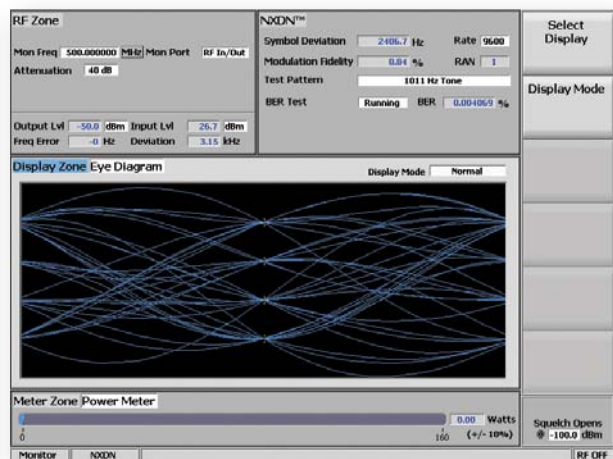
RF Zone

Mon Freq 500.000000 MHz Mon Port RF In/Out

Attenuation 40 dB

Output Lvl -50.0 dBm Input Lvl 26.7 dBm

Freq Error -0 Hz Deviation 3.15 kHz

NXDN™

Symbol Deviation 2406.7 Hz Rate 9600

Modulation Fidelity 0.84 % RAN 1

Test Pattern 1011 Hz Tone

BER Test Running BER 0.004069 %

Select Display

Display Mode

Display Zone Eye Diagram

Display Mode Normal

Meter Zone Power Meter

0 160

0.00 Watts (+/- 10%)

Squelch Opens @ -100.0 dBm

Monitor NXDN RF OFF